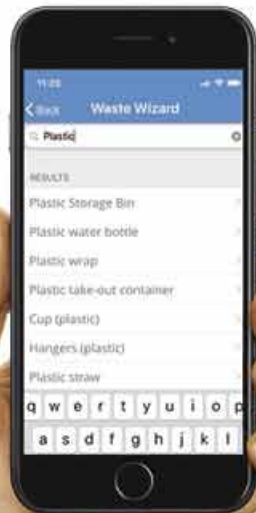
11:03

< Back Waste Wizard

Plastic

RESULTS

Plastic Storage Bin

Plastic water bottle

Plastic wrap

Plastic take-out container

Cup (plastic)

Hangers (plastic)

Plastic straw

q w e r t y u i o p

a s d f g h j k l